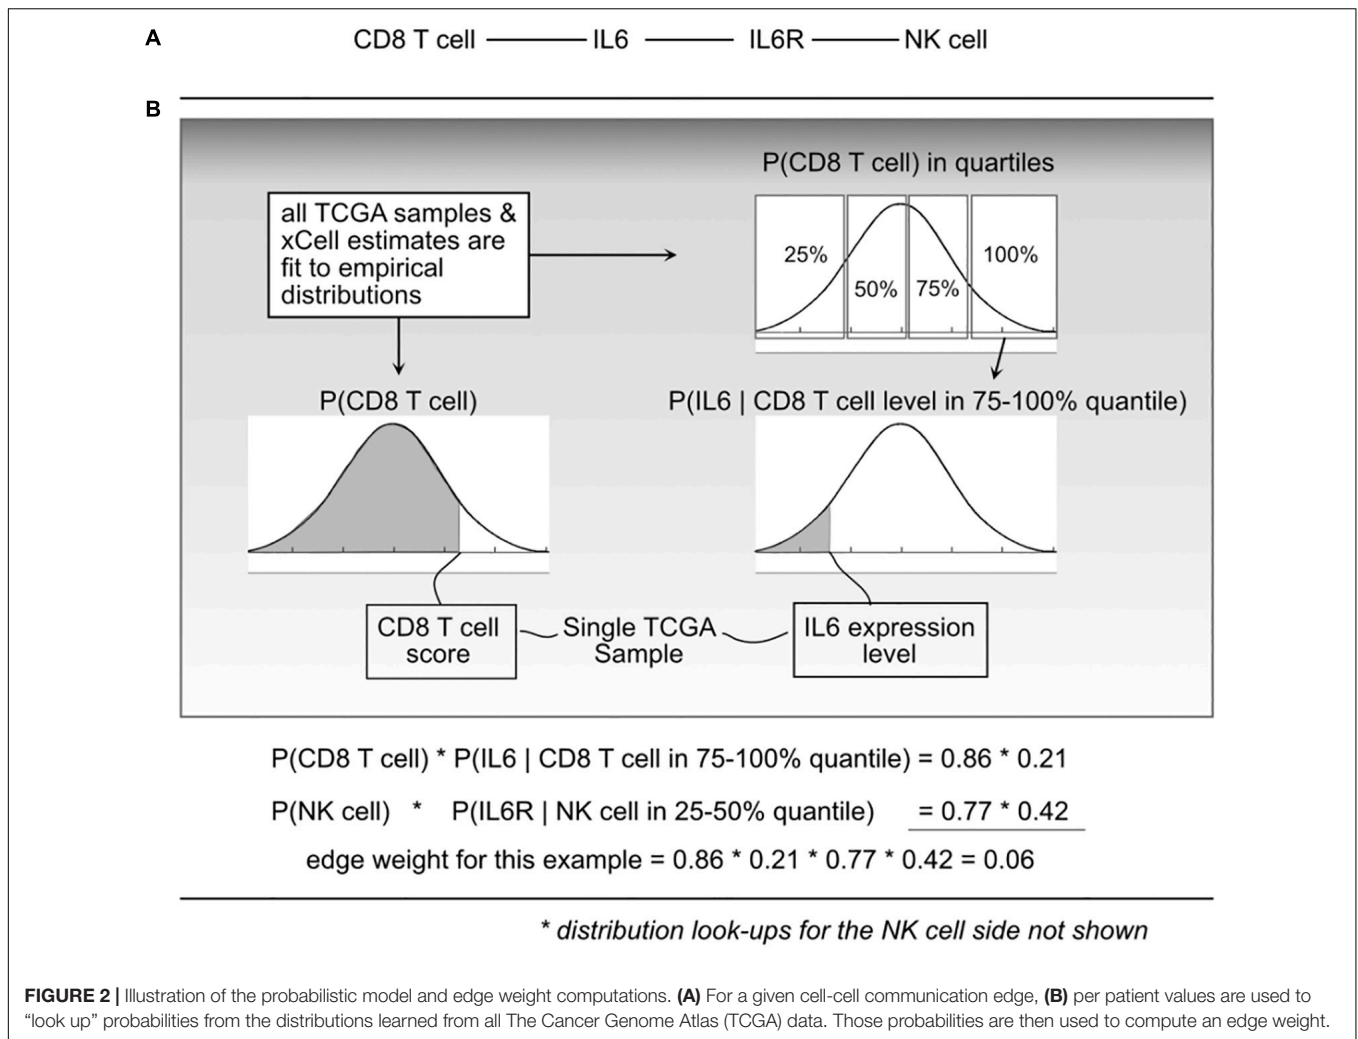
A

CD8 T cell —— IL6 —— IL6R —— NK cell

B

P(CD8 T cell) in quartiles

all TCGA samples & xCell estimates are fit to empirical distributions

25%

50%

75%

100%

P(CD8 T cell)

P(IL6 | CD8 T cell level in 75-100% quantile)

CD8 T cell score

Single TCGA Sample

IL6 expression level

P(CD8 T cell) * P(IL6 | CD8 T cell in 75-100% quantile) = 0.86 * 0.21

P(NK cell) * P(IL6R | NK cell in 25-50% quantile) = 0.77 * 0.42

edge weight for this example = 0.86 * 0.21 * 0.77 * 0.42 = 0.06

* distribution look-ups for the NK cell side not shown

FIGURE 2 | Illustration of the probabilistic model and edge weight computations. (A) For a given cell-cell communication edge, (B) per patient values are used to "look up" probabilities from the distributions learned from all The Cancer Genome Atlas (TCGA) data. Those probabilities are then used to compute an edge weight.